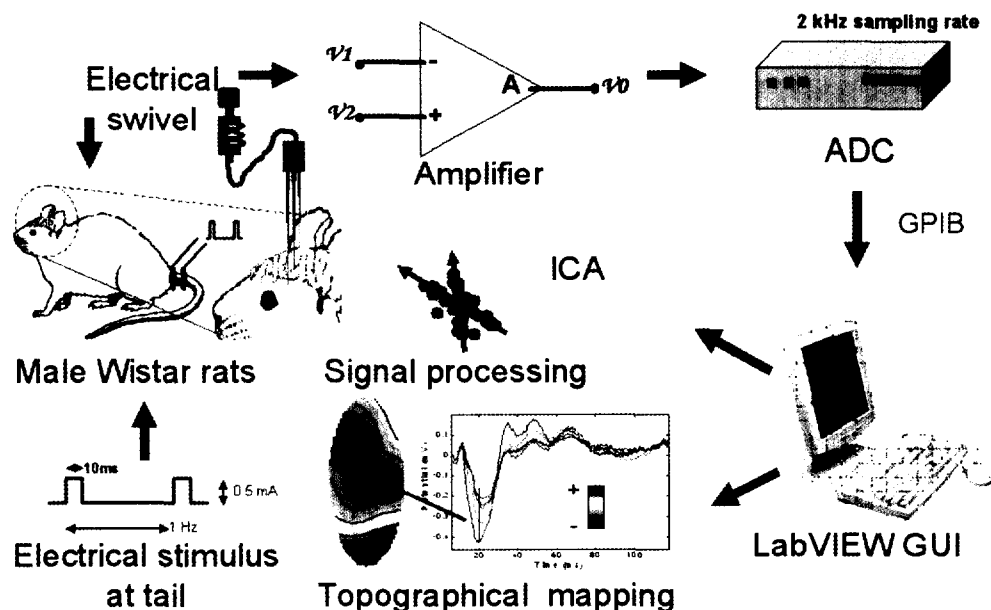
2 kHz sampling rate

Electrical swivel

$v_1$

$v_2$

-

+

A

$v_0$

Amplifier

ADC

GPIB

ICA

Male Wistar rats

Signal processing

10ms

0.5 mA

1 Hz

Electrical stimulus at tail

0.1

0

-0.1

-0.2

-0.3

-0.4

20

40

60

80

100

Time (ms)

+

-

Topographical mapping

LabVIEW GUI